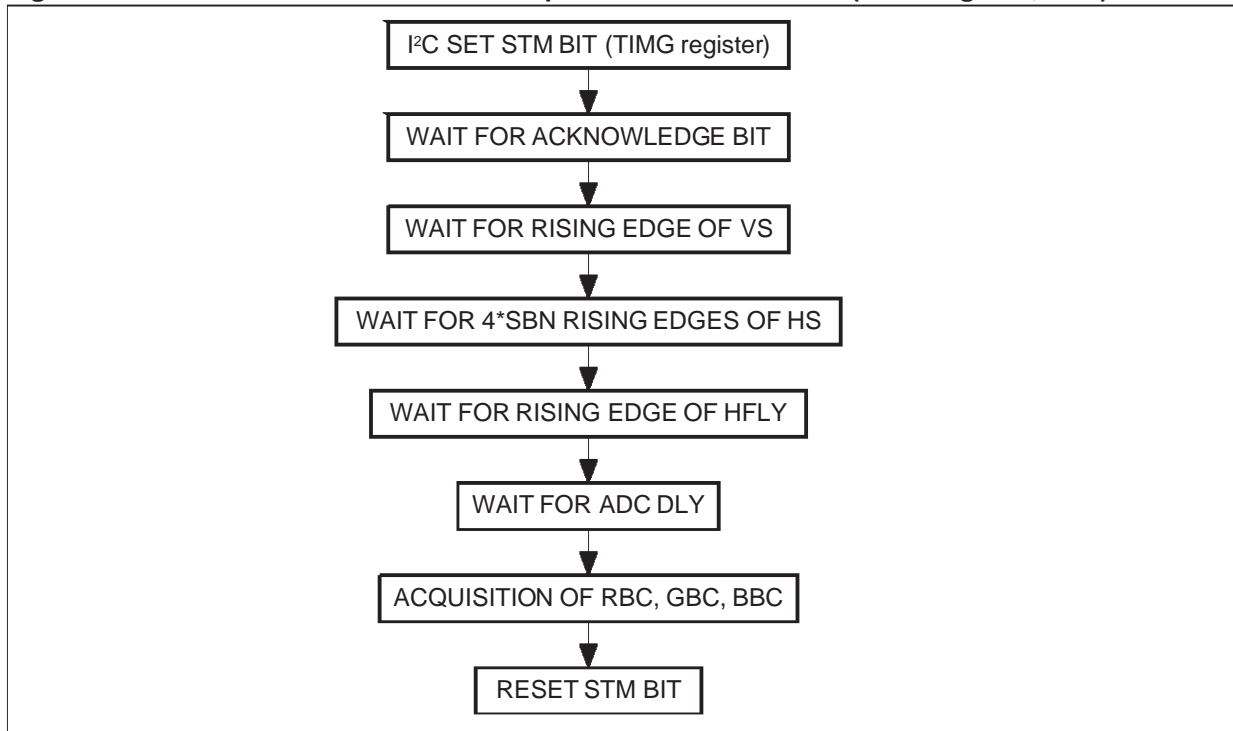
I$^2$C SET STM BIT (TIMG register)

WAIT FOR ACKNOWLEDGE BIT

WAIT FOR RISING EDGE OF VS

WAIT FOR 4*SBN RISING EDGES OF HS

WAIT FOR RISING EDGE OF HFLY

WAIT FOR ADC DLY

ACQUISITION OF RBC, GBC, BBC

RESET STM BIT